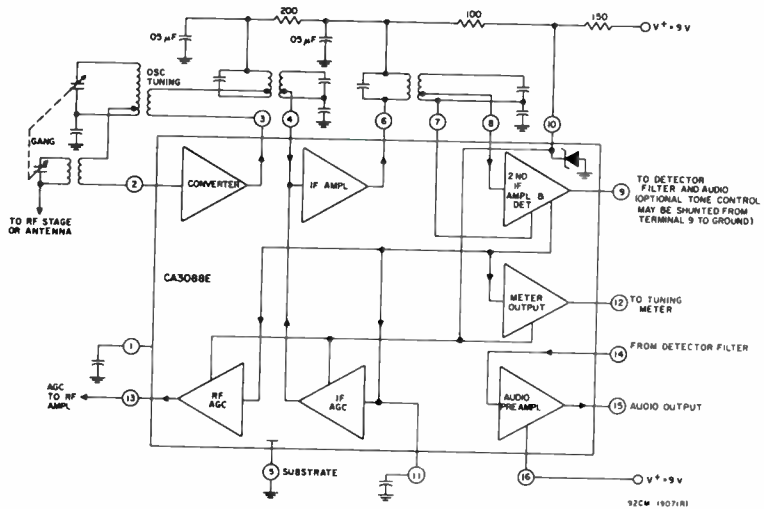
200
100
150
$V^+ = 9V$
.05 µF
.05 µF
OSC TUNING
GANG
TO RF STAGE OR ANTENNA
3
4
6
7
8
10
2
CONVERTER
IF AMPL
2 ND IF AMPL & DET
9
TO DETECTOR FILTER AND AUDIO (OPTIONAL TONE CONTROL MAY BE SHUNTED FROM TERMINAL 9 TO GROUND)
CA3088E
METER OUTPUT
12
TO TUNING METER
1
14
FROM DETECTOR FILTER
AGC TO RF AMPL
13
RF AGC
IF AGC
AUDIO PREAMPL
15
AUDIO OUTPUT
5
SUBSTRATE
11
16
$V^+ = 9V$
92CM 19071(R)